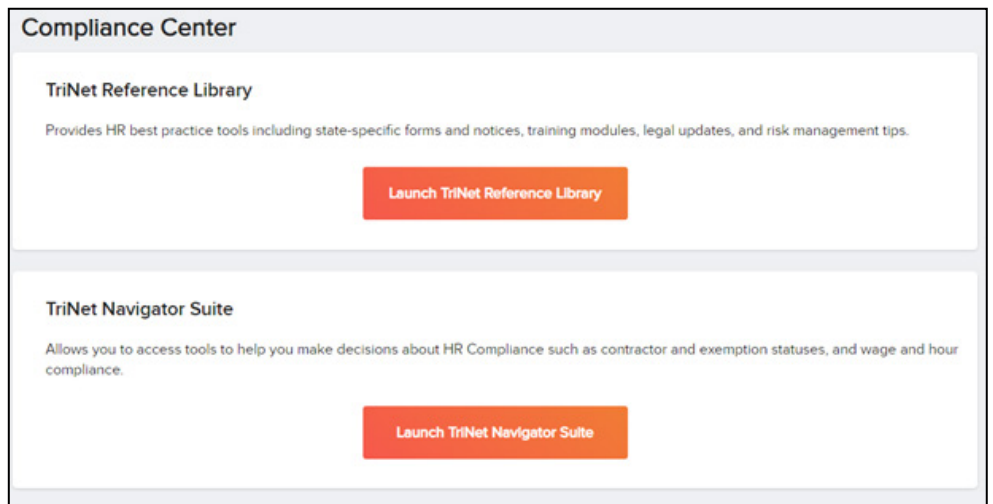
Compliance Center

TriNet Reference Library

Provides HR best practice tools including state-specific forms and notices, training modules, legal updates, and risk management tips.

Launch TriNet Reference Library

TriNet Navigator Suite

Allows you to access tools to help you make decisions about HR Compliance such as contractor and exemption statuses, and wage and hour compliance.

Launch TriNet Navigator Suite